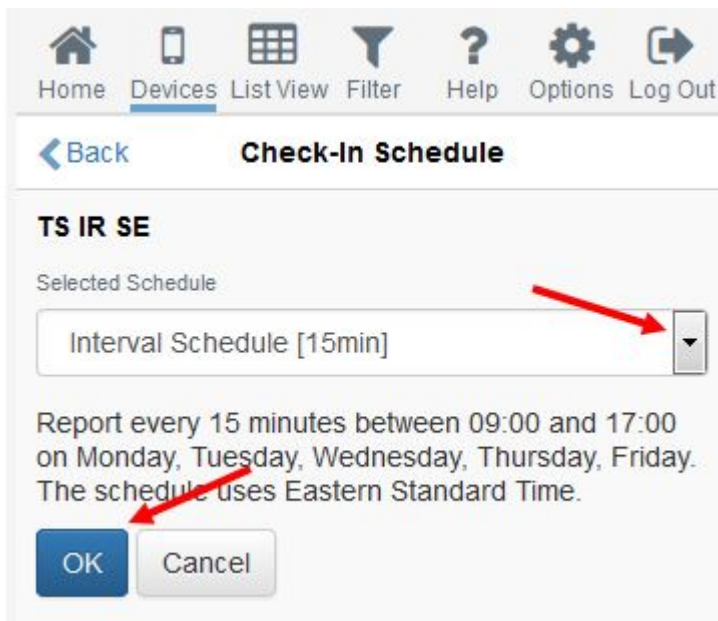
Home Devices List View Filter Help Options Log Out

Back Check-In Schedule

TS IR SE

Selected Schedule

Interval Schedule [15min]

Report every 15 minutes between 09:00 and 17:00 on Monday, Tuesday, Wednesday, Thursday, Friday. The schedule uses Eastern Standard Time.

OK Cancel